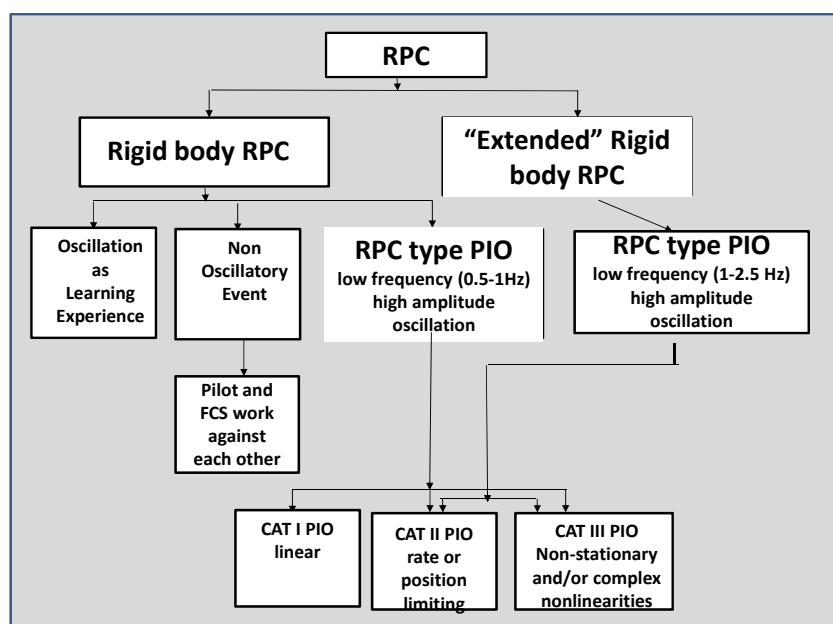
RPC

Rigid body RPC

“Extended” Rigid body RPC

Oscillation as Learning Experience

Non Oscillatory Event

RPC type PIO
low frequency (0.5-1Hz) high amplitude oscillation

RPC type PIO
low frequency (1-2.5 Hz) high amplitude oscillation

Pilot and FCS work against each other

CAT I PIO
linear

CAT II PIO
rate or position limiting

CAT III PIO
Non-stationary and/or complex nonlinearities